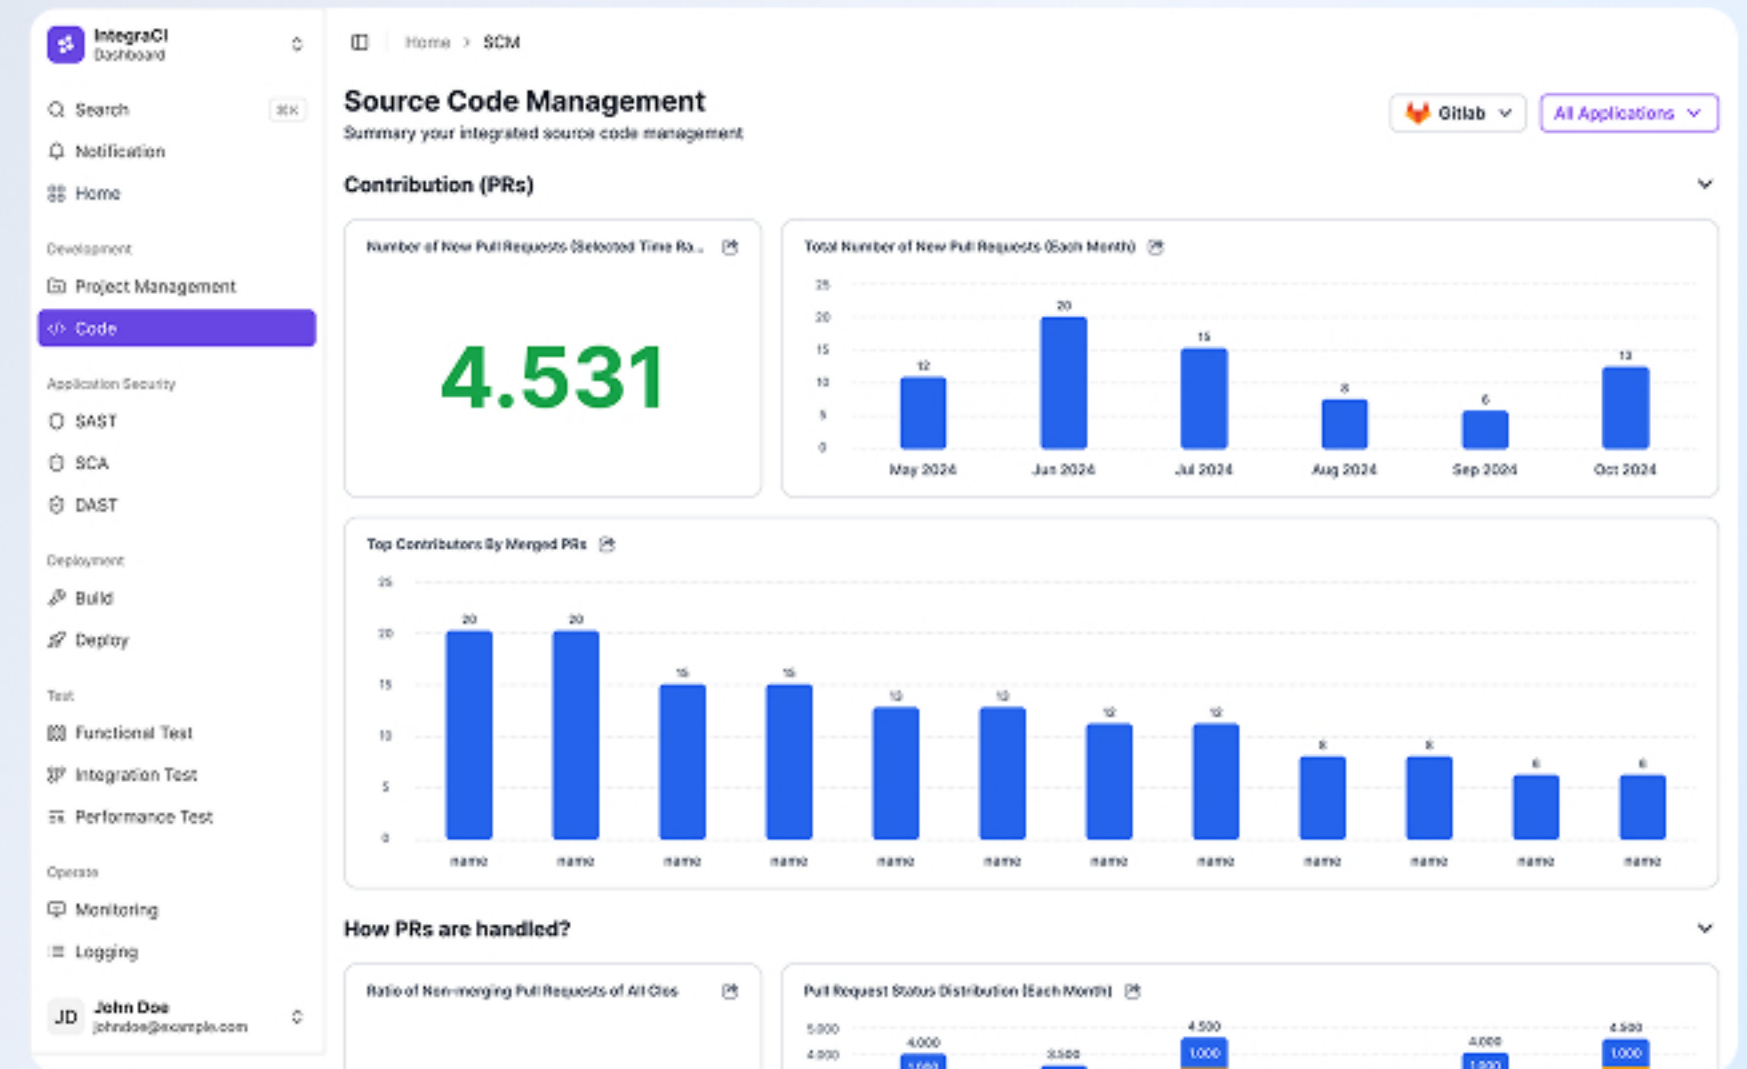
IntegraCI
Dashboard

Search ⌘K
Notification
Home

Development
Project Management
Code

Application Security
SAST
SCA
DAST

Deployment
Build
Deploy

Test
Functional Test
Integration Test
Performance Test

Operate
Monitoring
Logging

JD John Doe
johndoe@example.com

Home > SCM

Source Code Management
Summary your integrated source code management

Gitlab
All Applications

Contribution (PRs)

Number of New Pull Requests (Selected Time Ra...

4.531

Total Number of New Pull Requests (Each Month)

25
20
15
10
5
0

| May 2024 | Jun 2024 | Jul 2024 | Aug 2024 | Sep 2024 | Oct 2024 |
|---|---|---|---|---|---|
| 12 | 20 | 15 | 8 | 6 | 13 |

Top Contributors By Merged PRs

25
20
15
10
5
0

| name | name | name | name | name | name | name | name | name | name | name | name |
|---|---|---|---|---|---|---|---|---|---|---|---|
| 20 | 20 | 15 | 15 | 13 | 13 | 12 | 12 | 8 | 8 | 6 | 6 |

How PRs are handled?

Ratio of Non-merging Pull Requests of All Clos

Pull Request Status Distribution (Each Month)

5.000
4.000
4.000
1.000
3.500
4.500
1.000
4.000
1.000
4.500
1.000